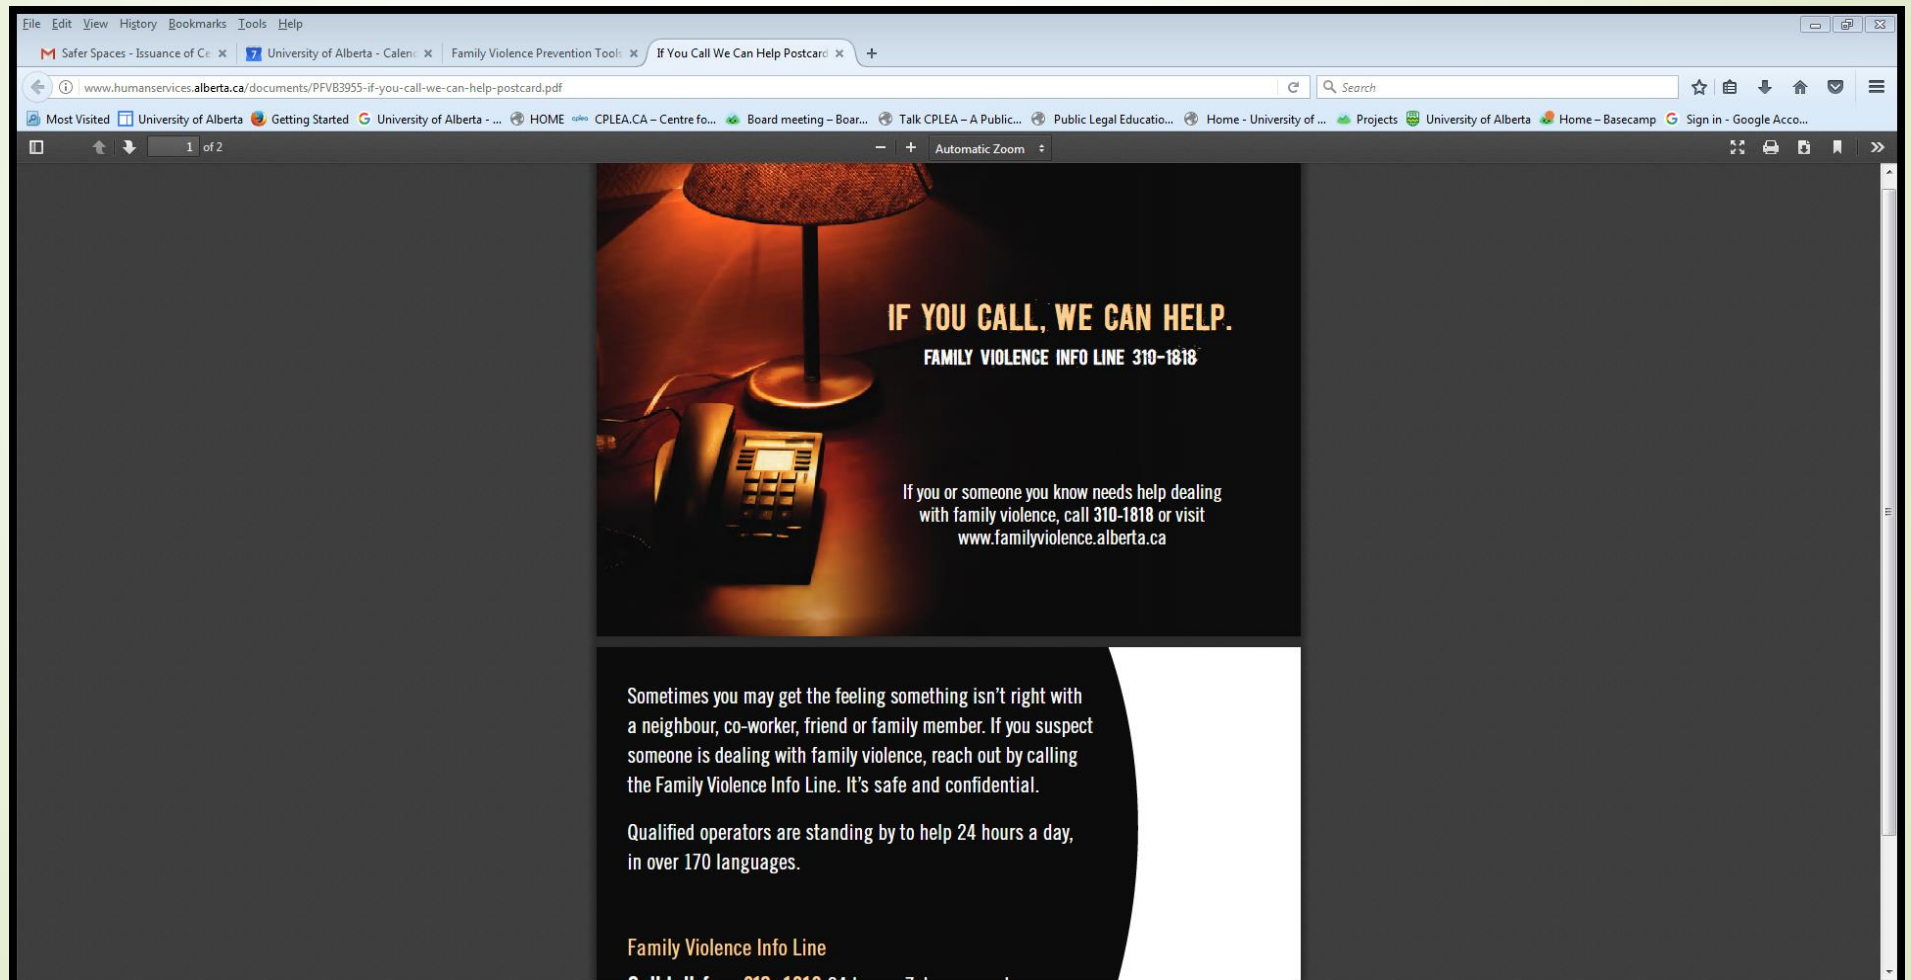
File Edit View History Bookmarks Tools Help

Safer Spaces - Issuance of Ce ×
University of Alberta - Calend ×
Family Violence Prevention Tools ×
If You Call We Can Help Postcard ×
+

www.humanservices.alberta.ca/documents/PFVB3955-if-you-call-we-can-help-postcard.pdf

Search

Most Visited
University of Alberta
Getting Started
University of Alberta - ...
HOME
CPLEA.CA – Centre fo...
Board meeting – Boar...
Talk CPLEA – A Public...
Public Legal Educatio...
Home - University of ...
Projects
University of Alberta
Home – Basecamp
Sign in - Google Acco...

1 of 2

Automatic Zoom

IF YOU CALL, WE CAN HELP.

FAMILY VIOLENCE INFO LINE 310-1818

If you or someone you know needs help dealing with family violence, call 310-1818 or visit www.familyviolence.alberta.ca

Sometimes you may get the feeling something isn't right with a neighbour, co-worker, friend or family member. If you suspect someone is dealing with family violence, reach out by calling the Family Violence Info Line. It's safe and confidential.

Qualified operators are standing by to help 24 hours a day, in over 170 languages.

Family Violence Info Line

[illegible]